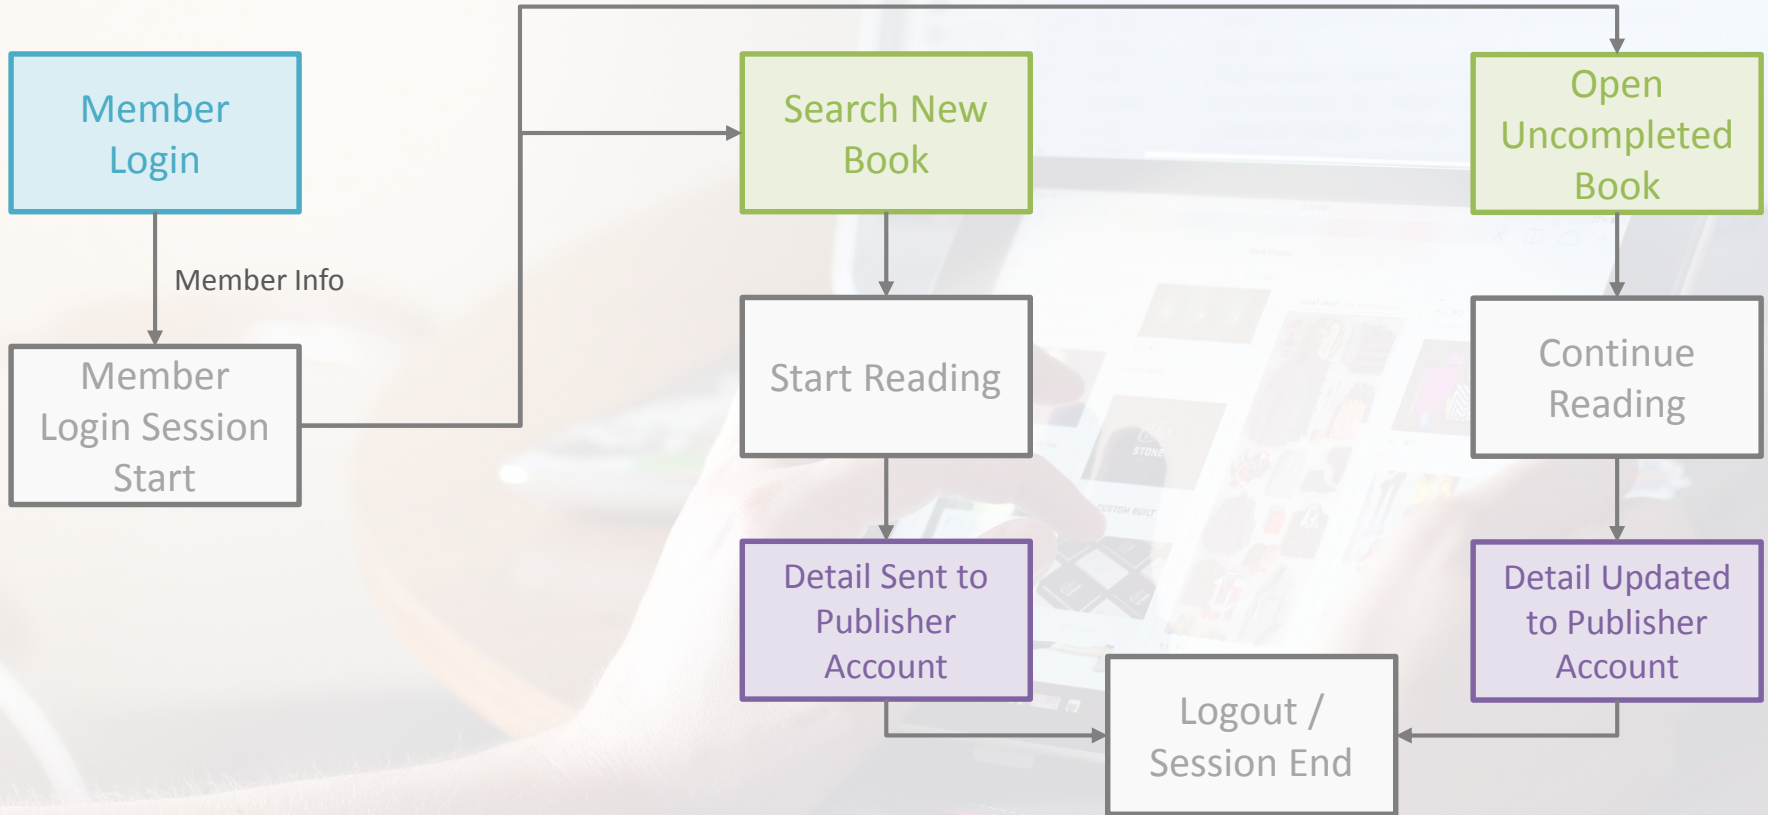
Member Login

Member Info

Member Login Session Start

Search New Book

Start Reading

Detail Sent to Publisher Account

Open Uncompleted Book

Continue Reading

Detail Updated to Publisher Account

Logout / Session End